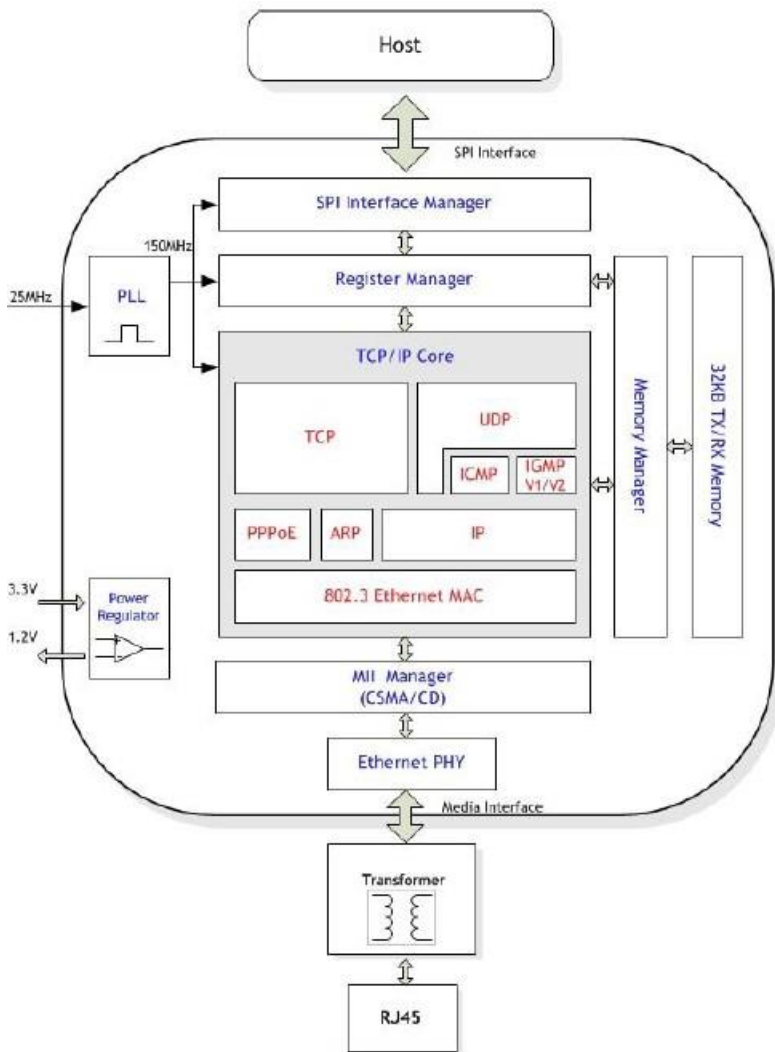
Host

SPI Interface

SPI Interface Manager

150MHz

25MHz

PLL

Register Manager

TCP/IP Core

TCP

UDP

ICMP

IGMP V1/V2

PPPoE

ARP

IP

802.3 Ethernet MAC

Memory Manager

32KB TX/RX Memory

3.3V

1.2V

Power Regulator

MII Manager (CSMA/CD)

Ethernet PHY

Media Interface

Transformer

RJ45